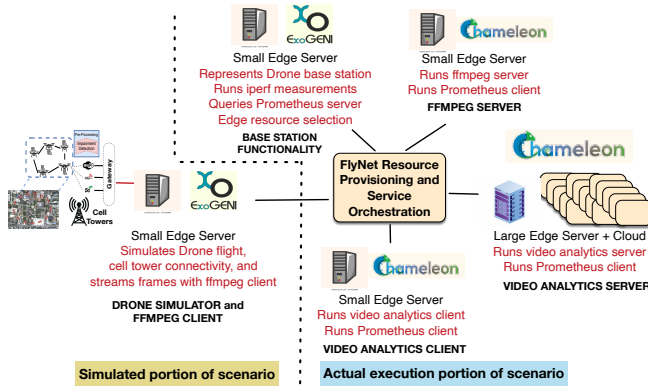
ExoGENI

Small Edge Server
Represents Drone base station
Runs iperf measurements
Queries Prometheus server
Edge resource selection

BASE STATION FUNCTIONALITY

Chameleon

Small Edge Server
Runs ffmpeg server
Runs Prometheus client

FFMPEG SERVER

Pre-Processing
Impairment Selection

Gateway

Cell Towers

ExoGENI

Small Edge Server
Simulates Drone flight, cell tower connectivity, and streams frames with ffmpeg client

DRONE SIMULATOR and FFMPEG CLIENT

FlyNet Resource Provisioning and Service Orchestration

Chameleon

Large Edge Server + Cloud
Runs video analytics server
Runs Prometheus client

VIDEO ANALYTICS SERVER

Chameleon

Small Edge Server
Runs video analytics client
Runs Prometheus client

VIDEO ANALYTICS CLIENT

Simulated portion of scenario

Actual execution portion of scenario